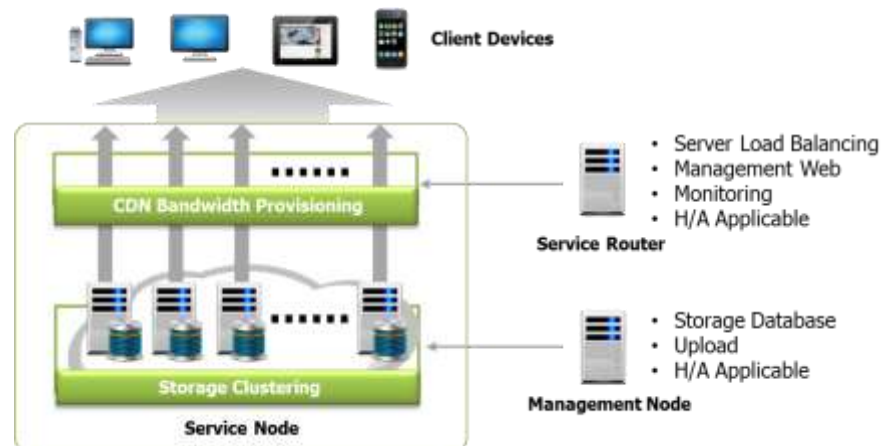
Client Devices

CDN Bandwidth Provisioning

Storage Clustering

Service Node

- Server Load Balancing
- Management Web
- Monitoring
- H/A Applicable

Service Router

- Storage Database
- Upload
- H/A Applicable

Management Node